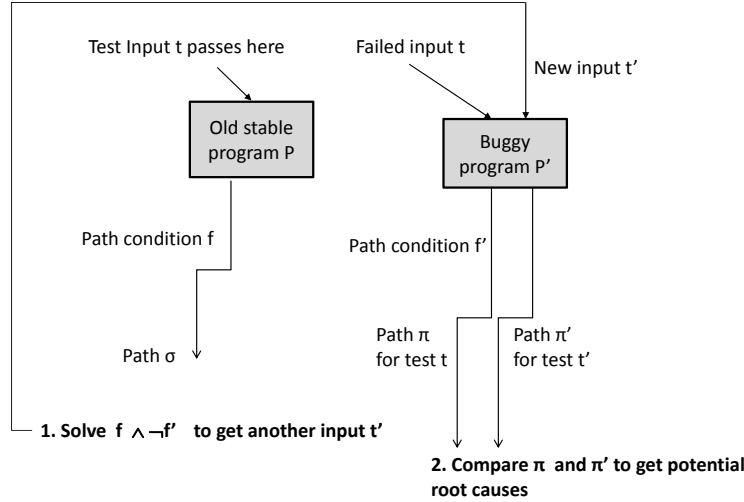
Test Input t passes here

Failed input t

New input t'

Old stable program P

Buggy program P'

Path condition f

Path condition f'

Path σ

Path π for test t

Path π' for test t'

1. Solve f $\wedge \neg$f' to get another input t'

2. Compare π and π' to get potential root causes